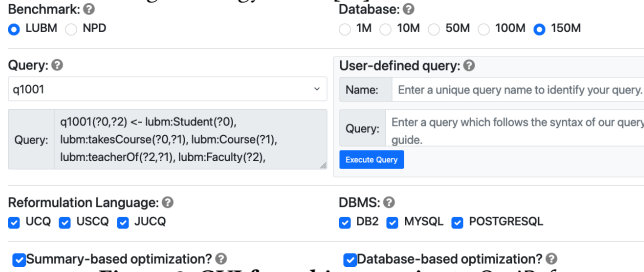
Benchmark:
LUBM NPD

Database:
1M 10M 50M 100M 150M

Query:
q1001

Query: q1001(?0,?2) <- lubm:Student(?0), lubm:takesCourse(?0,?1), lubm:Course(?1), lubm:teacherOf(?2,?1), lubm:Faculty(?2),

User-defined query:
Name: Enter a unique query name to identify your query.
Query: Enter a query which follows the syntax of our query guide.
Execute Query

Reformulation Language:
UCQ USCQ JUCQ

DBMS:
DB2 MYSQL POSTGRESQL

Summary-based optimization?

Database-based optimization?